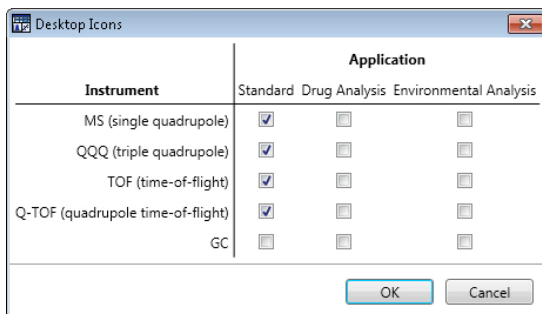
Desktop Icons

| Instrument | Standard | Drug Analysis | Environmental Analysis |
|---|---|---|---|
| MS (single quadrupole) | ☑ | ☐ | ☐ |
| QQQ (triple quadrupole) | ☑ | ☐ | ☐ |
| TOF (time-of-flight) | ☑ | ☐ | ☐ |
| Q-TOF (quadrupole time-of-flight) | ☑ | ☐ | ☐ |
| GC | ☐ | ☐ | ☐ |

Application

OK Cancel